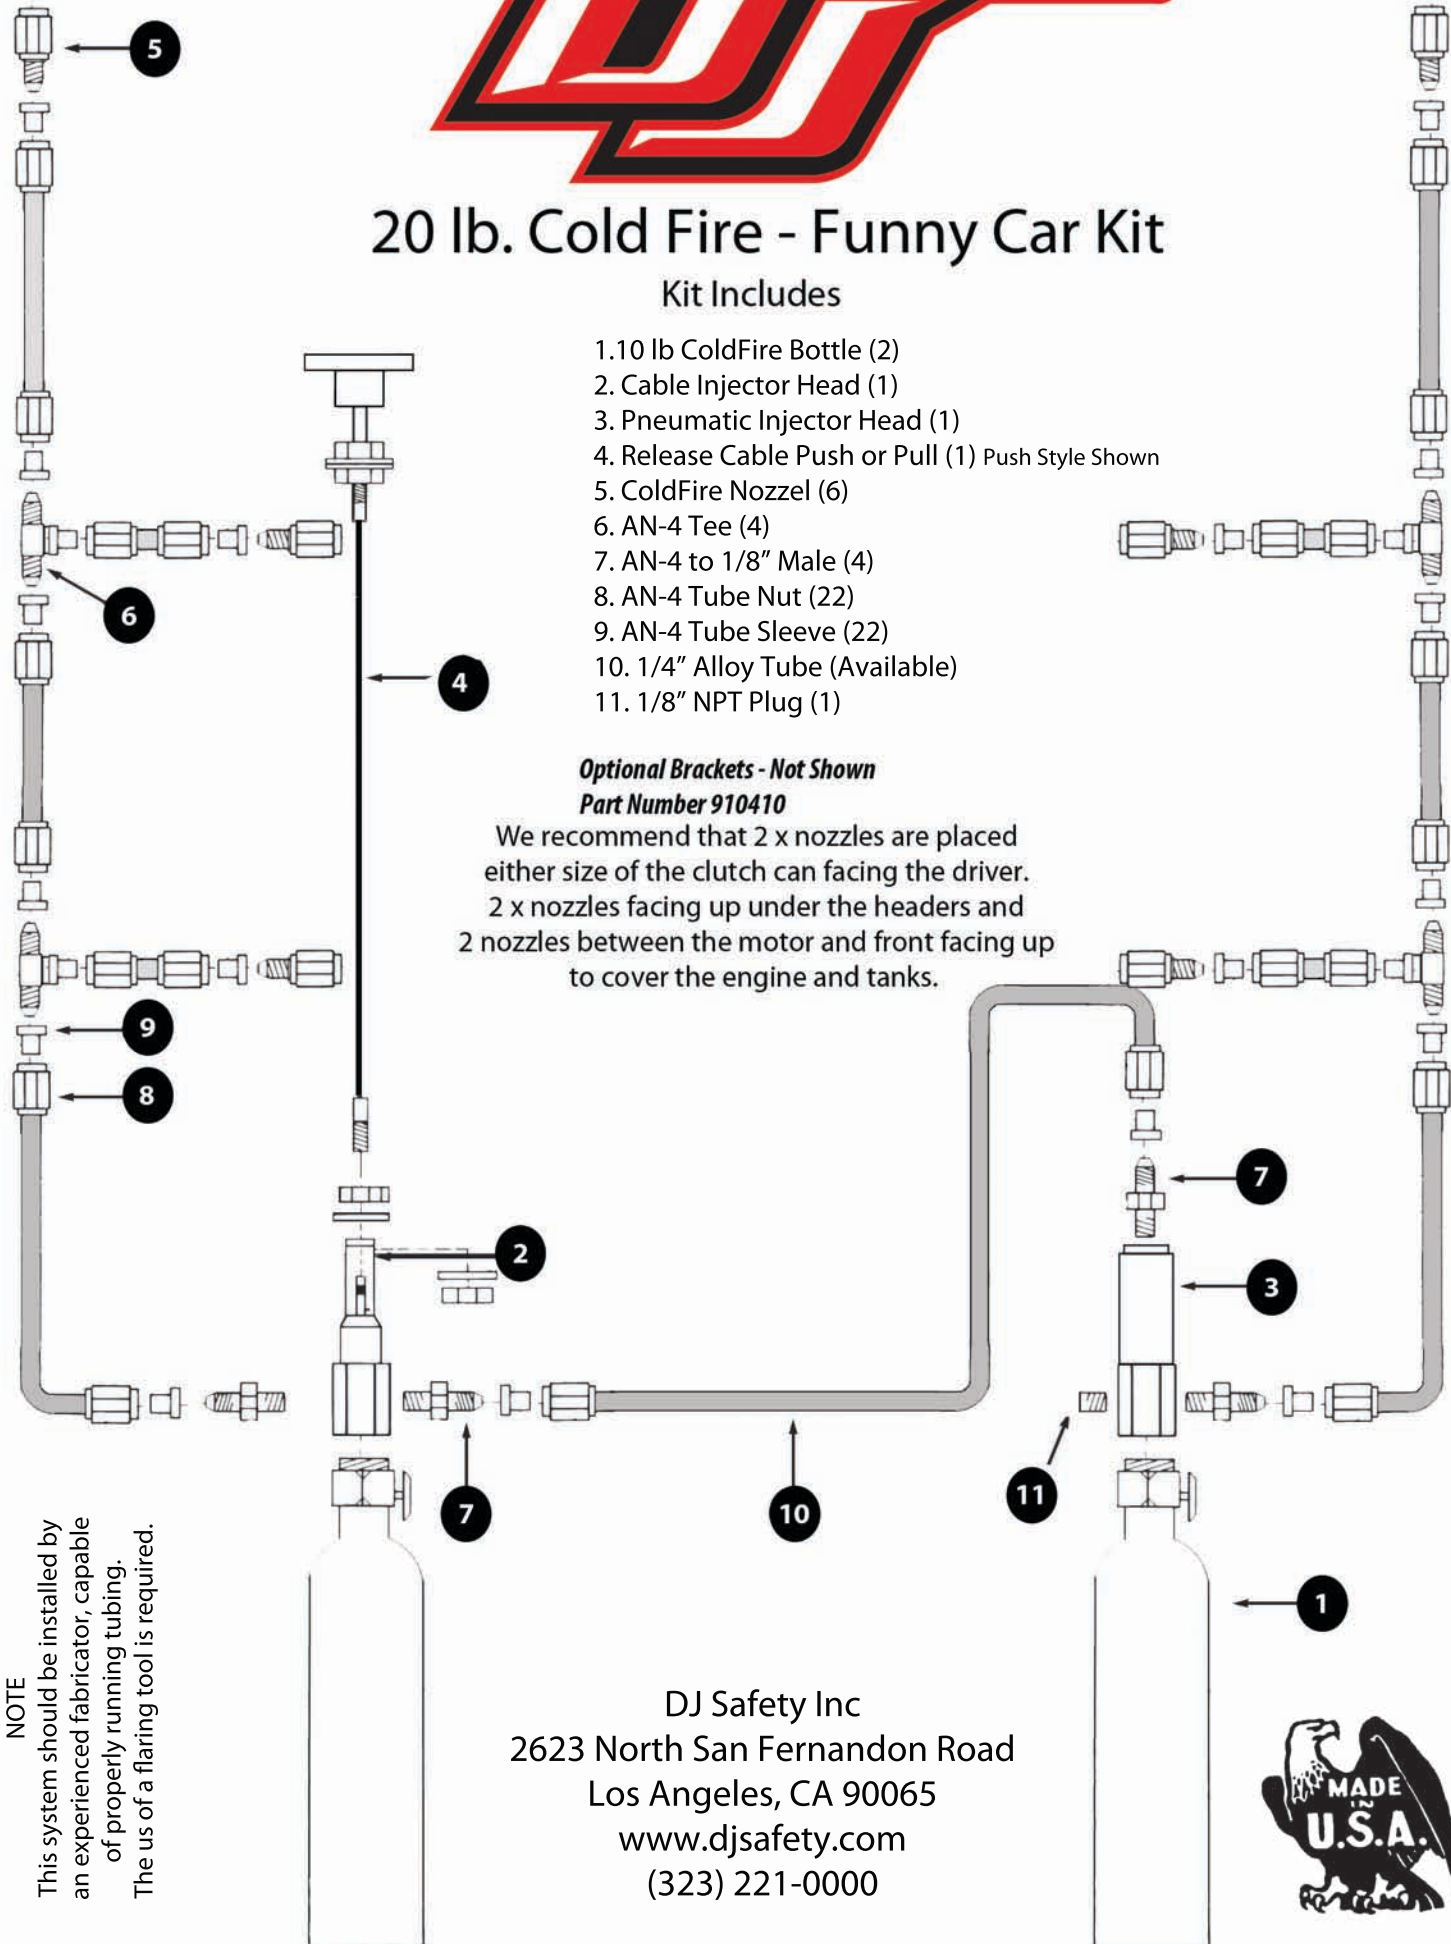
DJ

5

20 lb. Cold Fire - Funny Car Kit

Kit Includes

1.10 lb ColdFire Bottle (2)
2. Cable Injector Head (1)
3. Pneumatic Injector Head (1)
4. Release Cable Push or Pull (1) Push Style Shown
5. ColdFire Nozzel (6)
6. AN-4 Tee (4)
7. AN-4 to 1/8″ Male (4)
8. AN-4 Tube Nut (22)
9. AN-4 Tube Sleeve (22)
10. 1/4″ Alloy Tube (Available)
11. 1/8″ NPT Plug (1)

6

4

Optional Brackets - Not Shown
Part Number 910410
We recommend that 2 x nozzles are placed either size of the clutch can facing the driver. 2 x nozzles facing up under the headers and 2 nozzles between the motor and front facing up to cover the engine and tanks.

9

8

7

2

3

7

10

11

1

NOTE
This system should be installed by an experienced fabricator, capable of properly running tubing. The us of a flaring tool is required.

DJ Safety Inc
2623 North San Fernandon Road
Los Angeles, CA 90065
www.djsafety.com
(323) 221-0000

MADE IN U.S.A.